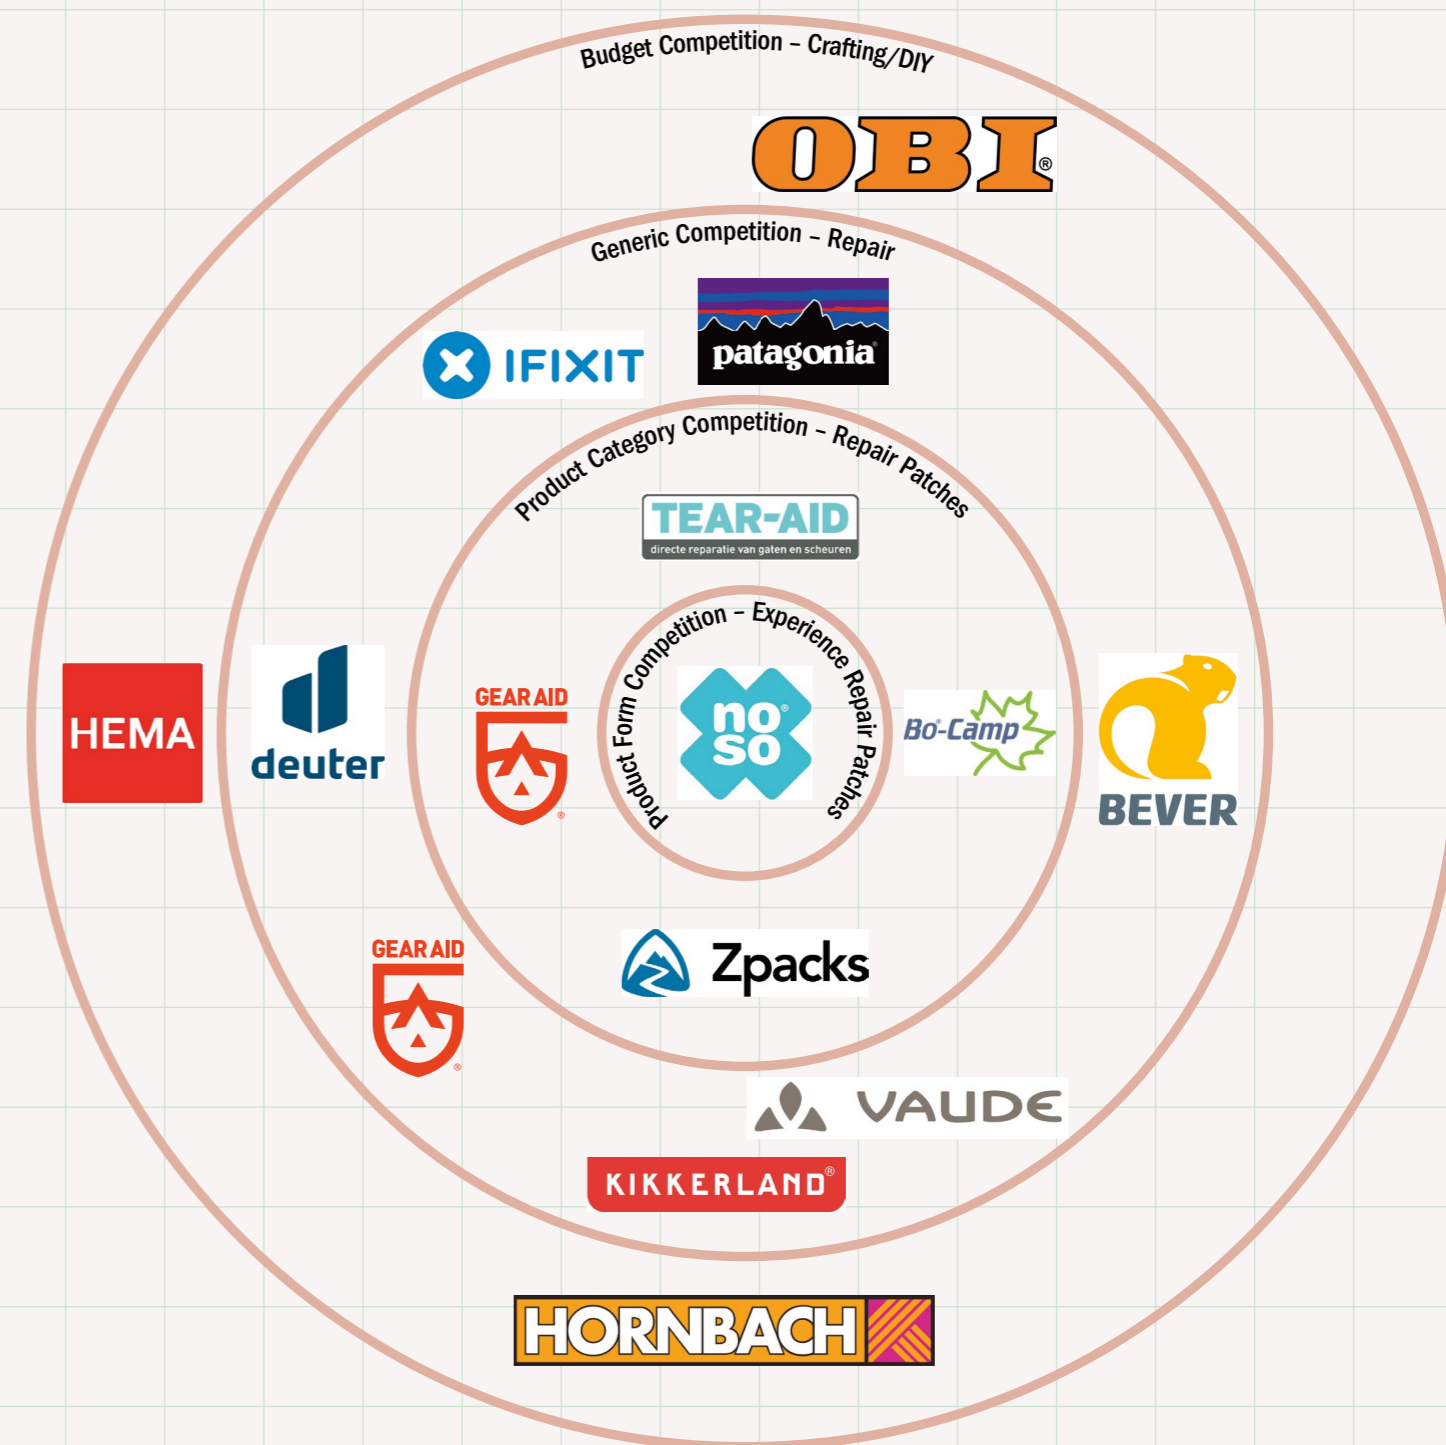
Budget Competition – Crafting/DIY

OBI®

Generic Competition – Repair

IFIXIT

patagonia

Product Category Competition – Repair Patches

TEAR-AID
directe reparatie van gaten en scheuren

HEMA

deuter

GEAR AID

Product Form Competition – Experience Repair Patches

no so

Bo-Camp

BEVER

GEAR AID

Zpacks

VAUDE

KIKKERLAND®

HORNBACH